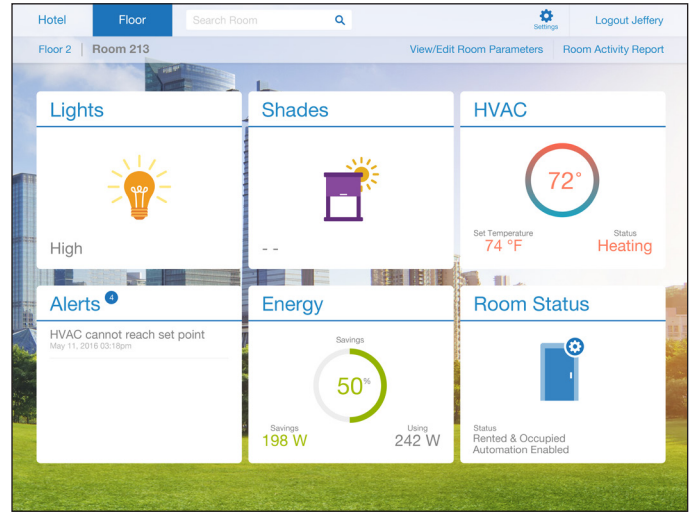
Hotel
Floor
Search Room
Settings
Logout Jeffery

Floor 2 | Room 213
View/Edit Room Parameters
Room Activity Report

Lights
High

Shades
- -

HVAC
72°
Set Temperature
74 °F
Status
Heating

Alerts 4
HVAC cannot reach set point
May 11, 2016 03:18pm

Energy
Savings
50%
Savings
198 W
Using
242 W

Room Status
Status
Rented & Occupied
Automation Enabled